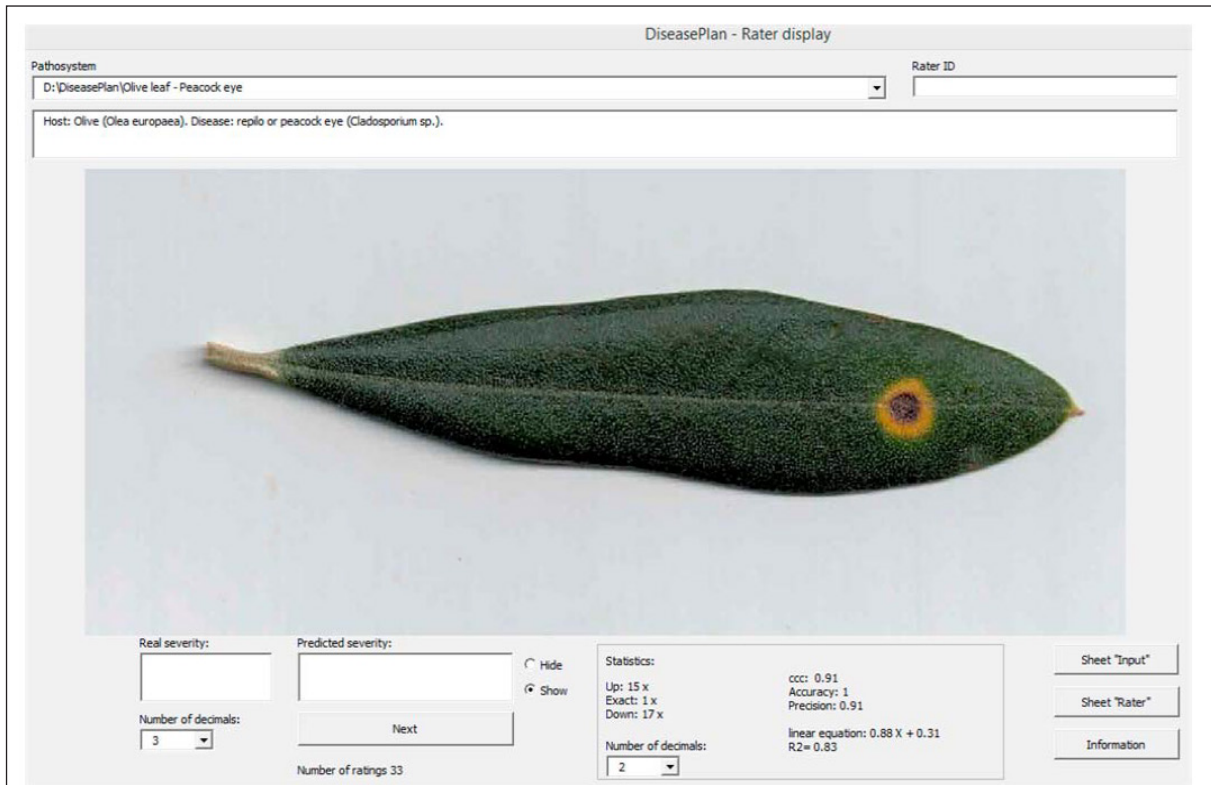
DiseasePlan - Rater display

Pathosystem

D:\DiseasePlan\Olive leaf - Peacock eye

Rater ID

Host: Olive (Olea europaea). Disease: repilo or peacock eye (Cladosporium sp.).

Real severity:

Number of decimals:

3

Predicted severity:

Hide

Show

Next

Number of ratings 33

Statistics:

Up: 15 x
Exact: 1 x
Down: 17 x

ccc: 0.91
Accuracy: 1
Precision: 0.91

linear equation: 0.88 X + 0.31
R2= 0.83

Number of decimals:

2

Sheet "Input"

Sheet "Rater"

Information